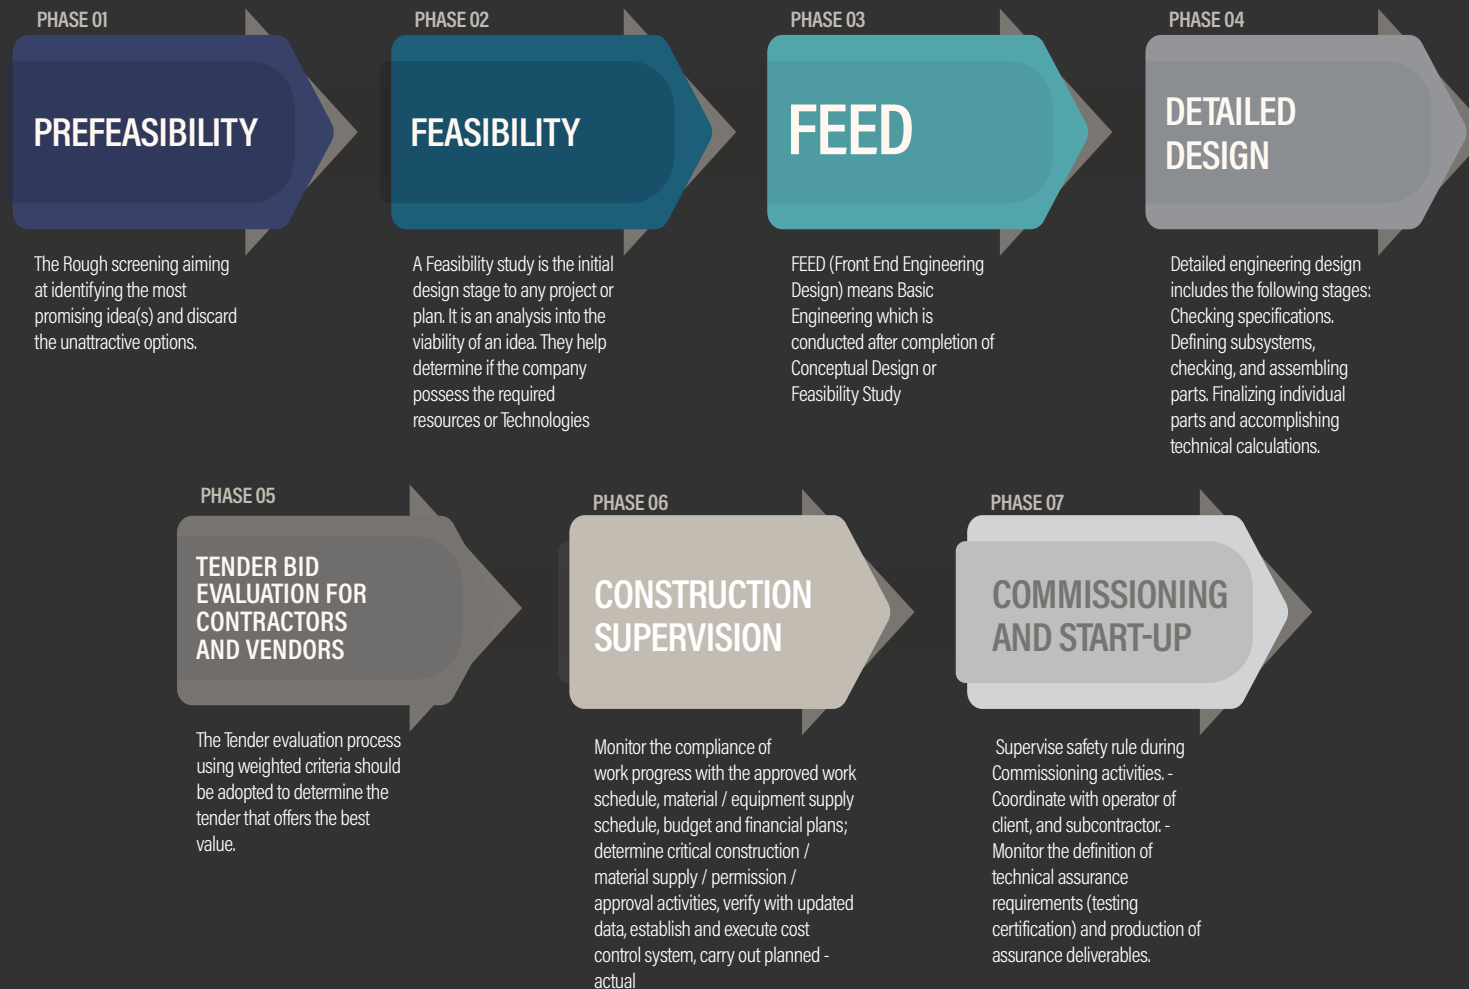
PHASE 01

PREFEASIBILITY

The Rough screening aiming at identifying the most promising idea(s) and discard the unattractive options.

PHASE 02

FEASIBILITY

A Feasibility study is the initial design stage to any project or plan. It is an analysis into the viability of an idea. They help determine if the company possess the required resources or Technologies

PHASE 03

FEED

FEED (Front End Engineering Design) means Basic Engineering which is conducted after completion of Conceptual Design or Feasibility Study

PHASE 04

DETAILED DESIGN

Detailed engineering design includes the following stages: Checking specifications. Defining subsystems, checking, and assembling parts. Finalizing individual parts and accomplishing technical calculations.

PHASE 05

TENDER BID EVALUATION FOR CONTRACTORS AND VENDORS

The Tender evaluation process using weighted criteria should be adopted to determine the tender that offers the best value.

PHASE 06

CONSTRUCTION SUPERVISION

Monitor the compliance of work progress with the approved work schedule, material / equipment supply schedule, budget and financial plans; determine critical construction / material supply / permission / approval activities, verify with updated data, establish and execute cost control system, carry out planned - actual

PHASE 07

COMMISSIONING AND START-UP

Supervise safety rule during Commissioning activities. - Coordinate with operator of client, and subcontractor. - Monitor the definition of technical assurance requirements (testing certification) and production of assurance deliverables.